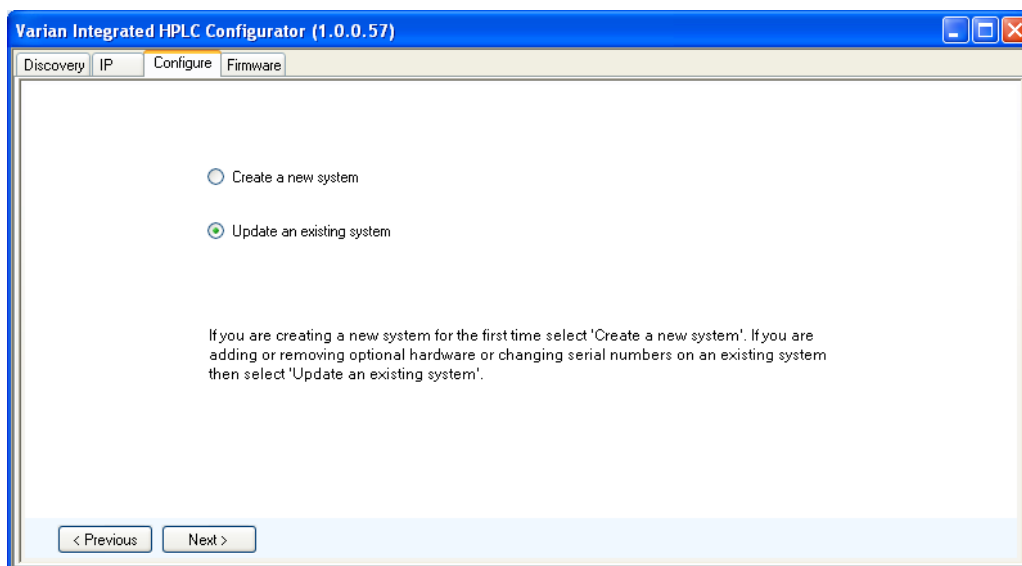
Varian Integrated HPLC Configurator (1.0.0.57)

Discovery IP Configure Firmware

Create a new system

Update an existing system

If you are creating a new system for the first time select 'Create a new system'. If you are adding or removing optional hardware or changing serial numbers on an existing system then select 'Update an existing system'.

< Previous Next >